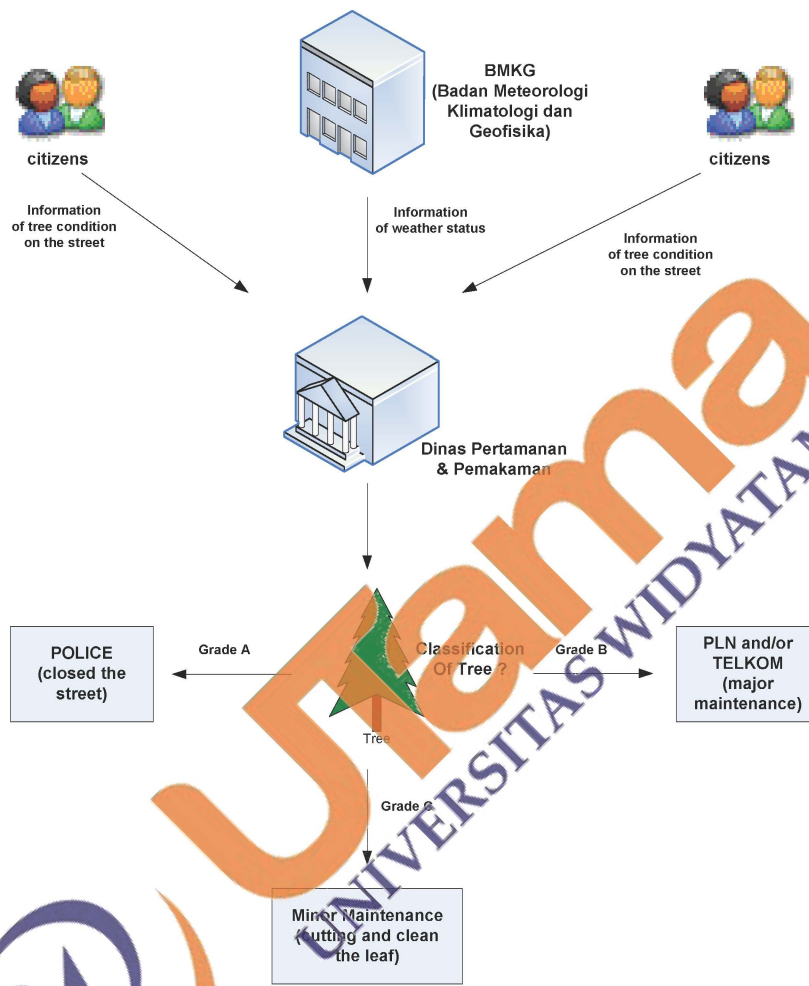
BMKG (Badan Meteorologi Klimatologi dan Geofisika)

citizens

citizens

Information of tree condition on the street

Information of weather status

Information of tree condition on the street

Dinas Pertamanan & Pemakaman

POLICE (closed the street)

Grade A

Classification Of Tree ?

Tree

Grade B

PLN and/or TELKOM (major maintenance)

Grade C

Minor Maintenance (cutting and clean the leaf)

UNIVERSITAS WIDYATAMA